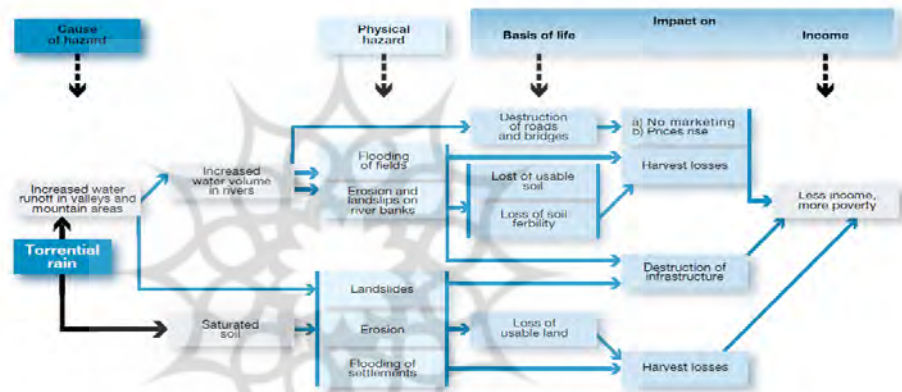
Cause of hazard

Physical hazard

Impact on

Basis of life

Income

Increased water runoff in valleys and mountain areas

Torrential rain

Increased water volume in rivers

Saturated soil

Flooding of fields

Erosion and landslips on river banks

Landslides

Erosion

Flooding of settlements

Destruction of roads and bridges

Lost of usable soil

Loss of soil fertility

Loss of usable land

a) No marketing
b) Prices rise

Harvest losses

Destruction of infrastructure

Harvest losses

Less income, more poverty